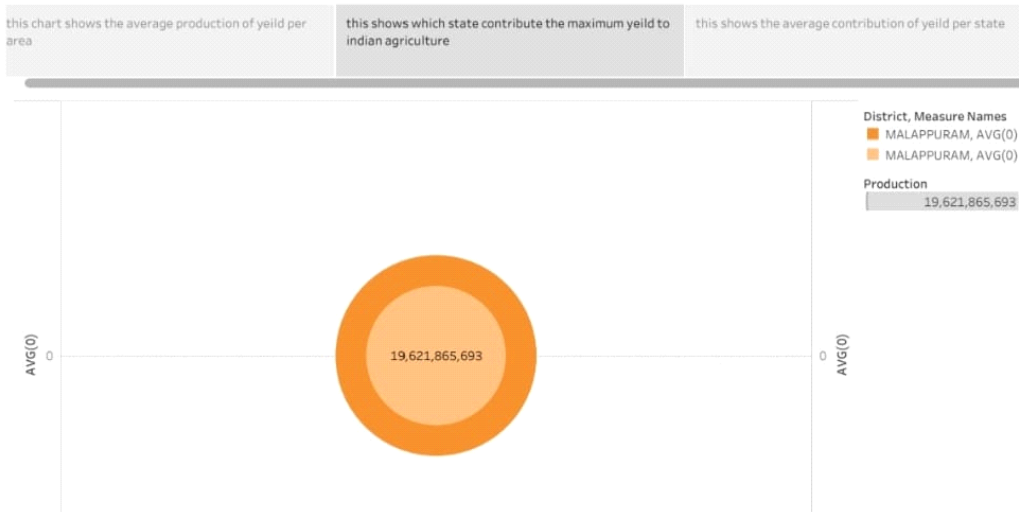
this chart shows the average production of yeild per area

this shows which state contribute the maximum yeild to indian agriculture

this shows the average contribution of yeild per state

District, Measure Names
MALAPPURAM, AVG(0)
MALAPPURAM, AVG(0)

Production
19,621,865,693

AVG(0)
0

19,621,865,693

0
AVG(0)